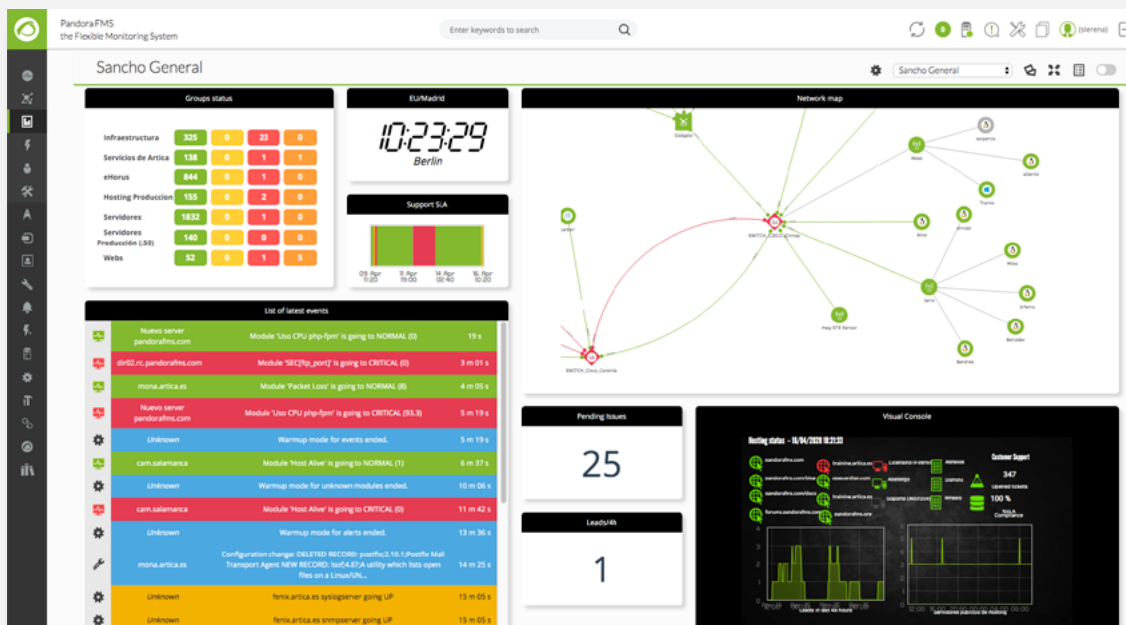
Pandora FMS
the Flexible Monitoring System

Enter keywords to search

0 (slerena)

Sancho General

Sancho General

Groups status

| Infraestructura | 325 | 0 | 23 | 0 |
|---|---|---|---|---|
| Servicios de Artica | 138 | 0 | 1 | 1 |
| eHorus | 844 | 0 | 1 | 0 |
| Hosting Produccion | 155 | 0 | 2 | 0 |
| Servidores | 1832 | 0 | 1 | 0 |
| Servidores Producción (.50) | 140 | 0 | 0 | 0 |
| Webs | 52 | 0 | 1 | 5 |

EU/Madrid

10:23:29
Berlin

Support SLA

09 Apr 11:20 | 11 Apr 19:00 | 14 Apr 02:40 | 16 Apr 10:20

Network map

Gadgets

SWITCH_CISCO

Lantian

Mesa

Hwy 57E Sensor

SWITCH_Cisco_Coronita

List of latest events

| | Nuevo server pandorafms.com | Module 'Uso CPU php-fpm' is going to NORMAL (0) | 19 s |
|---|---|---|---|
| | dir02.rc.pandorafms.com | Module 'SEC[ftp_port]' is going to CRITICAL (0) | 3 m 01 s |
| | mona.artica.es | Module 'Packet Loss' is going to NORMAL (8) | 4 m 05 s |
| | Nuevo server pandorafms.com | Module 'Uso CPU php-fpm' is going to CRITICAL (93.3) | 5 m 19 s |
| | Unknown | Warmup mode for events ended. | 5 m 19 s |
| | cam.salamanca | Module 'Host Alive' is going to NORMAL (1) | 6 m 37 s |
| | Unknown | Warmup mode for unknown modules ended. | 10 m 06 s |
| | cam.salamanca | Module 'Host Alive' is going to CRITICAL (0) | 11 m 42 s |
| | Unknown | Warmup mode for alerts ended. | 13 m 36 s |
| | mona.artica.es | Configuration change: DELETED RECORD: postfix;2.10.1;Postfix Mail Transport Agent NEW RECORD: lsof;4.87;A utility which lists open files on a Linux/UN... | 14 m 25 s |
| | Unknown | fenix.artica.es syslogserver going UP | 15 m 05 s |
| | Unknown | fenix.artica.es snmpserver going UP | 15 m 05 s |

Pending Issues

25

Leads/4h

1

Visual Console

Hosting status - 16/04/2020 10:21:33

sandorafms.com

Customer Support

347

100 %